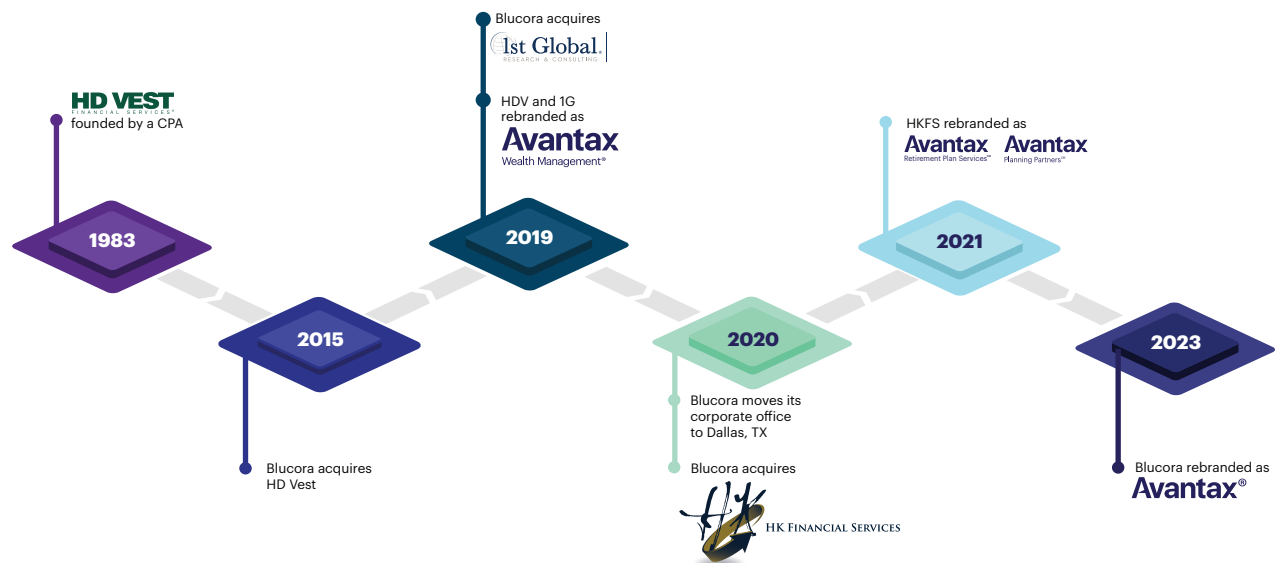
HD VEST
FINANCIAL SERVICES®
founded by a CPA

1983

2015

Blucora acquires HD Vest

Blucora acquires
1st Global
RESEARCH & CONSULTING

HDV and 1G rebranded as
Avantax
Wealth Management®

2019

2020

Blucora moves its corporate office to Dallas, TX

Blucora acquires
HK
HK Financial Services

HKFS rebranded as
Avantax
Retirement Plan Services™
Avantax
Planning Partners™

2021

2023

Blucora rebranded as
Avantax®